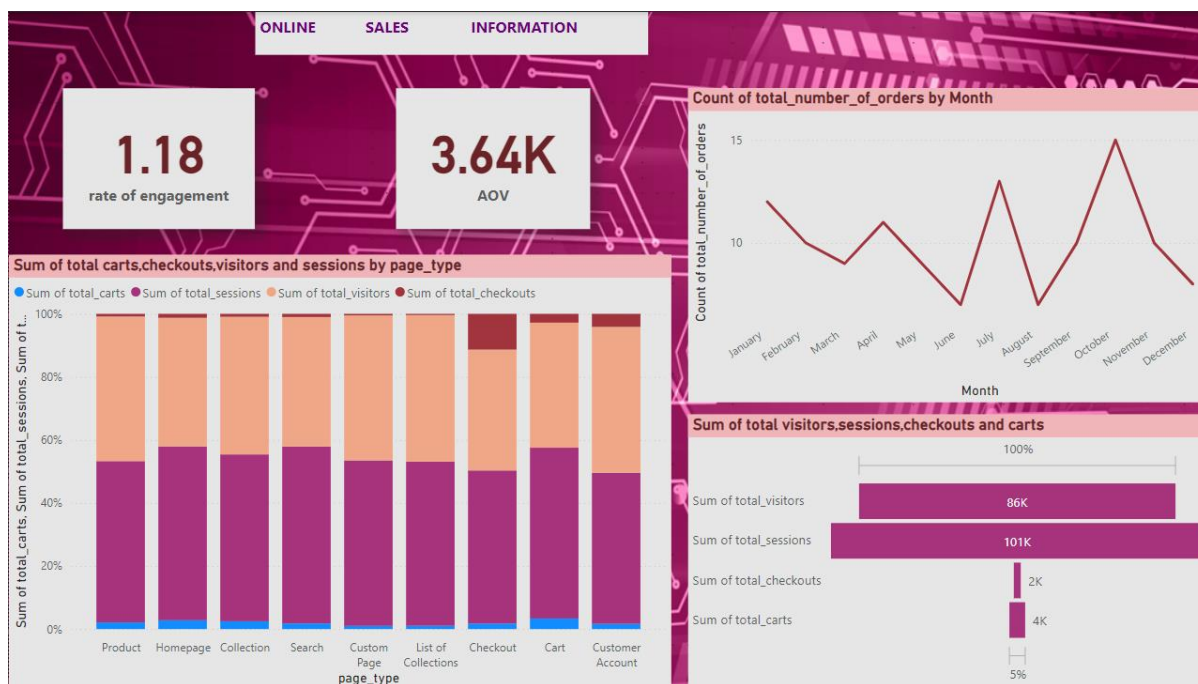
ONLINE SALES INFORMATION

1.18
rate of engagement

3.64K
AOV

Count of total_number_of_orders by Month

Count of total_number_of_orders

15
10

January February March April May June July August September October November December

Month

Sum of total carts,checkouts,visitors and sessions by page_type

Sum of total_carts Sum of total_sessions Sum of total_visitors Sum of total_checkouts

Sum of total_carts, Sum of total_sessions, Sum of t...

100%
80%
60%
40%
20%
0%

Product Homepage Collection Search Custom Page List of Collections Checkout Cart Customer Account

page_type

Sum of total visitors,sessions,checkouts and carts

100%

Sum of total_visitors 86K
Sum of total_sessions 101K
Sum of total_checkouts 2K
Sum of total_carts 4K

5%